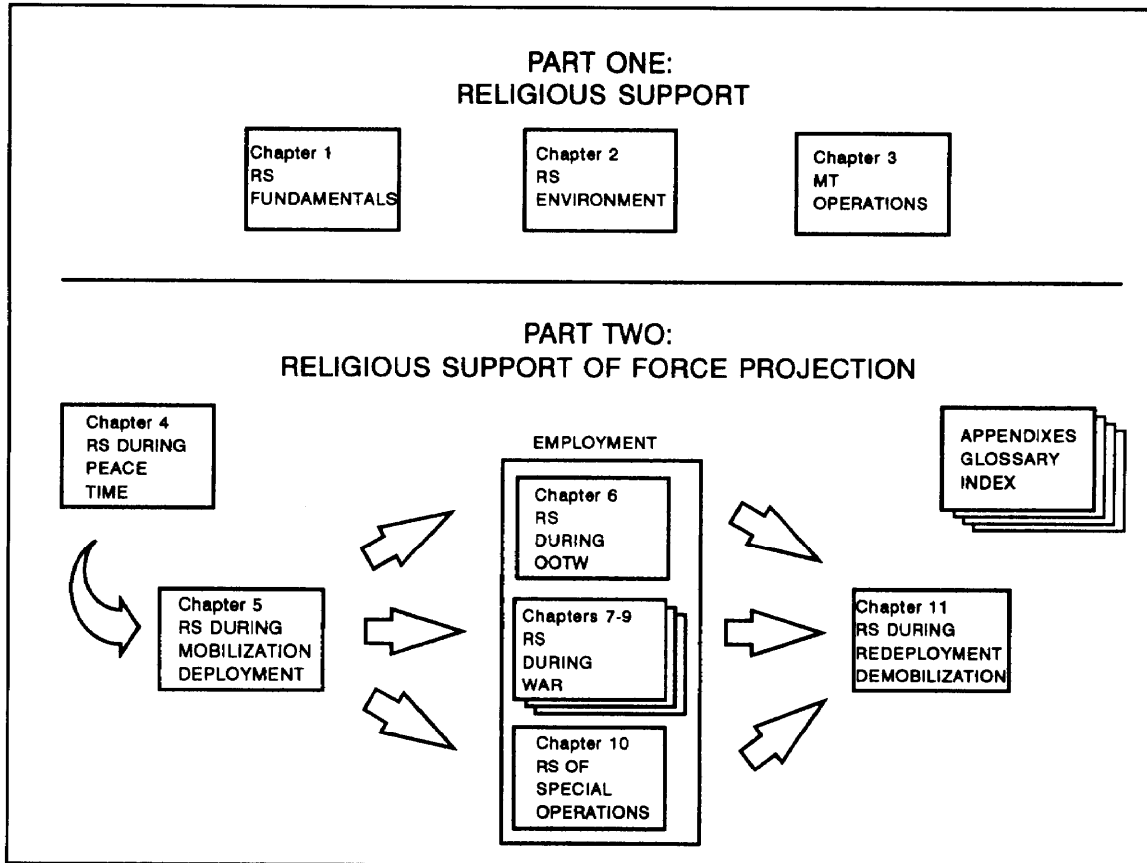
PART ONE:
RELIGIOUS SUPPORT

Chapter 1
RS
FUNDAMENTALS

Chapter 2
RS
ENVIRONMENT

Chapter 3
MT
OPERATIONS

PART TWO:
RELIGIOUS SUPPORT OF FORCE PROJECTION

Chapter 4
RS DURING
PEACE
TIME

APPENDIXES
GLOSSARY
INDEX

Chapter 5
RS DURING
MOBILIZATION
DEPLOYMENT

EMPLOYMENT

Chapter 6
RS
DURING
OOTW

Chapters 7-9
RS
DURING
WAR

Chapter 10
RS OF
SPECIAL
OPERATIONS

Chapter 11
RS DURING
REDEPLOYMENT
DEMOBILIZATION